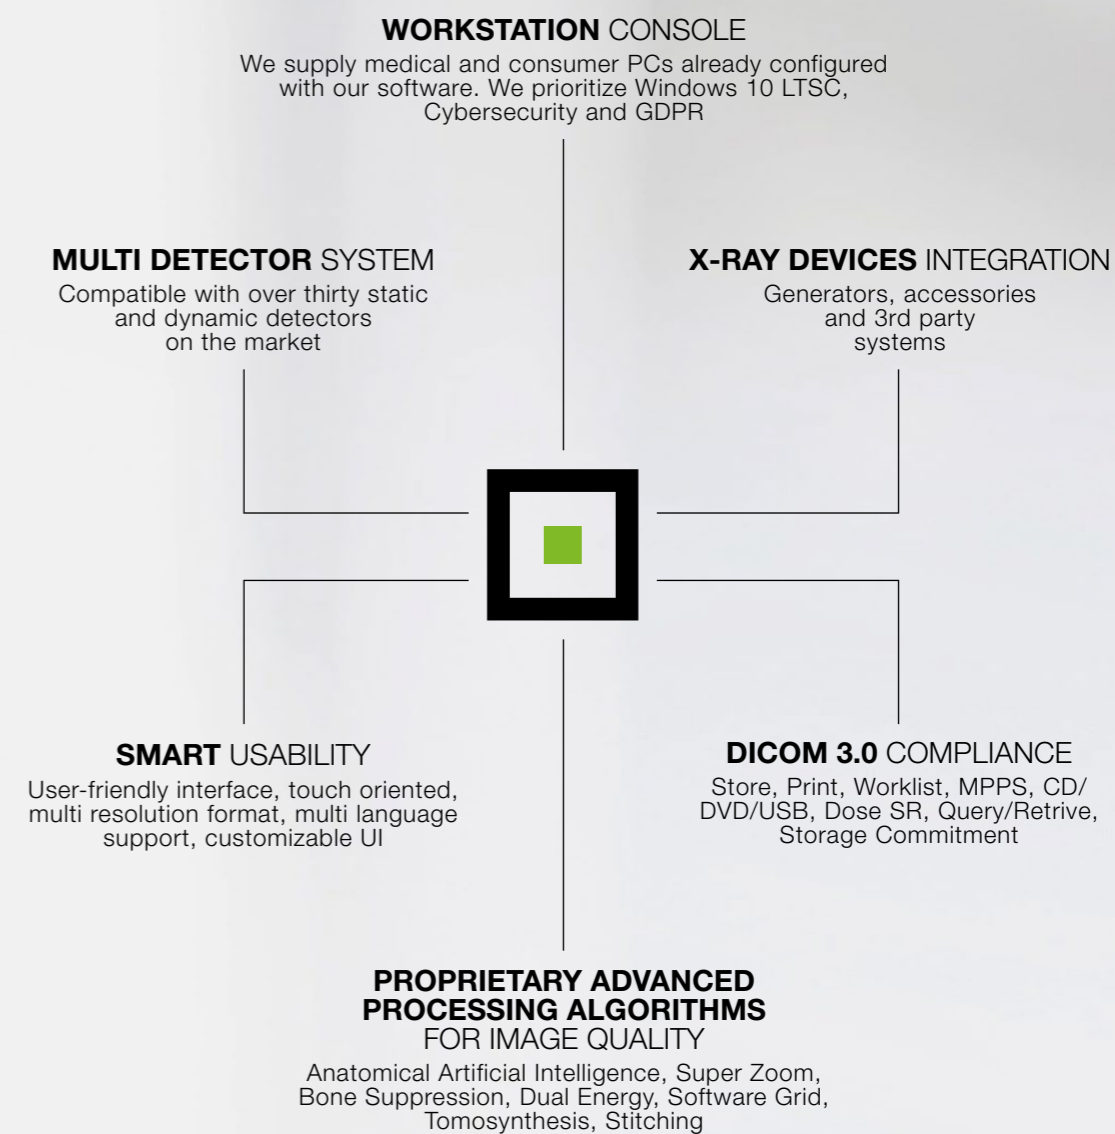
**WORKSTATION** CONSOLE
We supply medical and consumer PCs already configured with our software. We prioritize Windows 10 LTSC, Cybersecurity and GDPR

**MULTI DETECTOR** SYSTEM
Compatible with over thirty static and dynamic detectors on the market

**X-RAY DEVICES** INTEGRATION
Generators, accessories and 3rd party systems

**SMART** USABILITY
User-friendly interface, touch oriented, multi resolution format, multi language support, customizable UI

**DICOM 3.0** COMPLIANCE
Store, Print, Worklist, MPPS, CD/DVD/USB, Dose SR, Query/Retrive, Storage Commitment

**PROPRIETARY ADVANCED PROCESSING ALGORITHMS**
FOR IMAGE QUALITY
Anatomical Artificial Intelligence, Super Zoom, Bone Suppression, Dual Energy, Software Grid, Tomosynthesis, Stitching